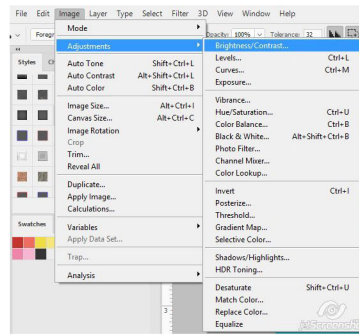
File Edit Image Layer Type Select Filter 3D View Window Help

Foregr

Opacity: 100% Tolerance: 32

Styles

Swatches

Mode

Adjustments

Auto Tone Shift+Ctrl+L
Auto Contrast Alt+Shift+Ctrl+L
Auto Color Shift+Ctrl+B

Image Size... Alt+Ctrl+I
Canvas Size... Alt+Ctrl+C
Image Rotation
Crop
Trim...
Reveal All

Duplicate...
Apply Image...
Calculations...

Variables
Apply Data Set...

Trap...

Analysis

Brightness/Contrast...
Levels... Ctrl+L
Curves... Ctrl+M
Exposure...

Vibrance...
Hue/Saturation... Ctrl+U
Color Balance... Ctrl+B
Black & White... Alt+Shift+Ctrl+B
Photo Filter...
Channel Mixer...
Color Lookup...

Invert Ctrl+I
Posterize...
Threshold...
Gradient Map...
Selective Color...

Shadows/Highlights...
HDR Toning...

Desaturate Shift+Ctrl+U
Match Color...
Replace Color...
Equalize

3